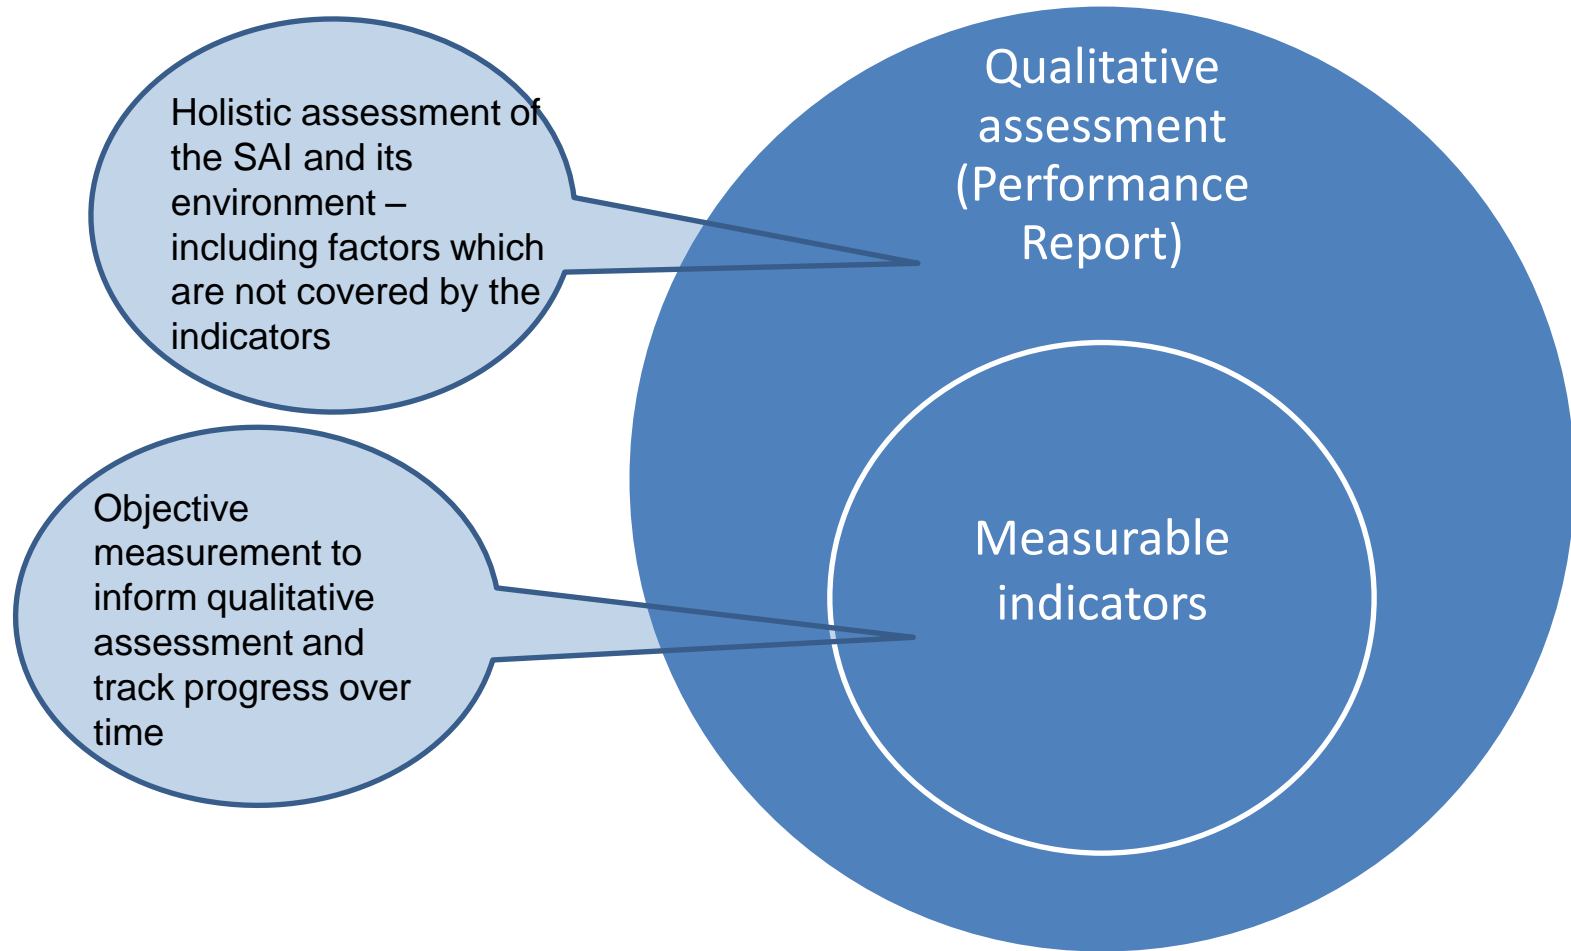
Holistic assessment of the SAI and its environment – including factors which are not covered by the indicators

Qualitative assessment (Performance Report)

Objective measurement to inform qualitative assessment and track progress over time

Measurable indicators